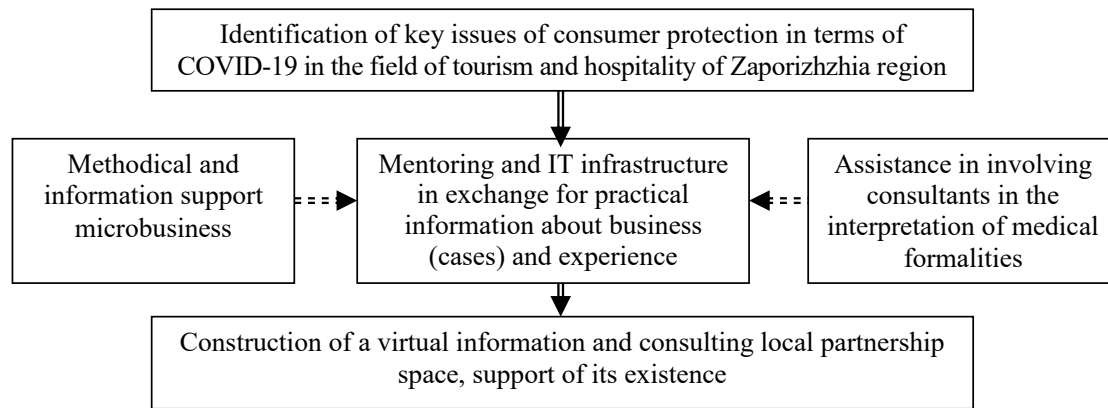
Identification of key issues of consumer protection in terms of COVID-19 in the field of tourism and hospitality of Zaporizhzhia region

Methodical and information support microbusiness

Mentoring and IT infrastructure in exchange for practical information about business (cases) and experience

Assistance in involving consultants in the interpretation of medical formalities

Construction of a virtual information and consulting local partnership space, support of its existence